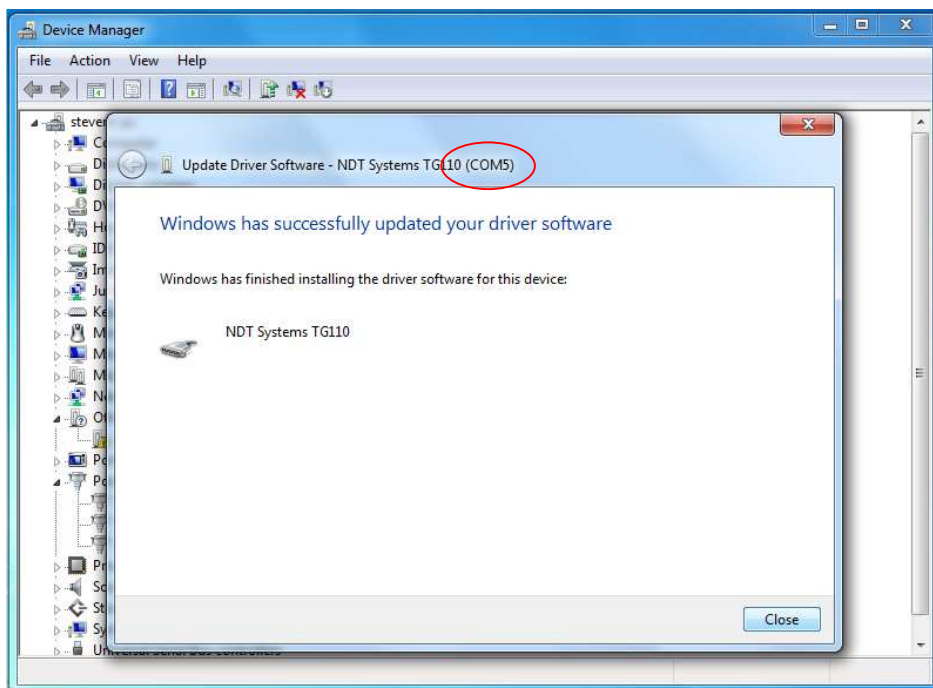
Device Manager

File Action View Help

steve

Co

Di

Di

DV

Hu

ID

Im

Ju

Ke

M

M

M

Ne

Ot

Po

Po

Pr

So

St

Sy

Universal Serial Bus controllers

Update Driver Software - NDT Systems TG110 (COM5)

Windows has successfully updated your driver software

Windows has finished installing the driver software for this device:

NDT Systems TG110

Close